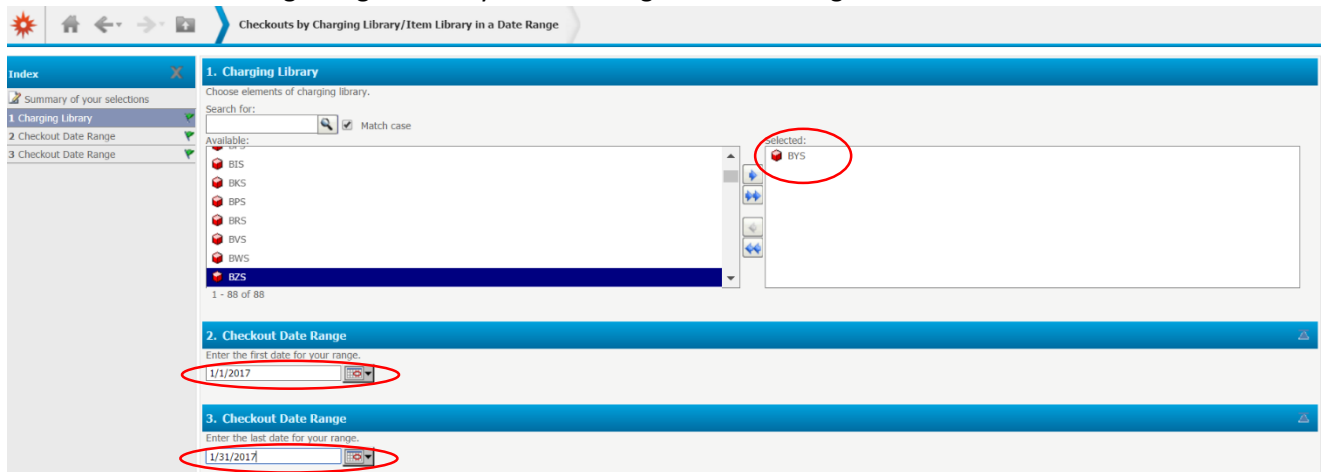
Checkouts by Charging Library/Item Library in a Date Range

Index

Summary of your selections
1 Charging Library
2 Checkout Date Range
3 Checkout Date Range

1. Charging Library

Choose elements of charging library.

Search for:

Match case

Available:

BIS
BKS
BPS
BRS
BVS
BWS
BZS

1 - 88 of 88

Selected:

BYS

2. Checkout Date Range

Enter the first date for your range.

1/1/2017

3. Checkout Date Range

Enter the last date for your range.

1/31/2017